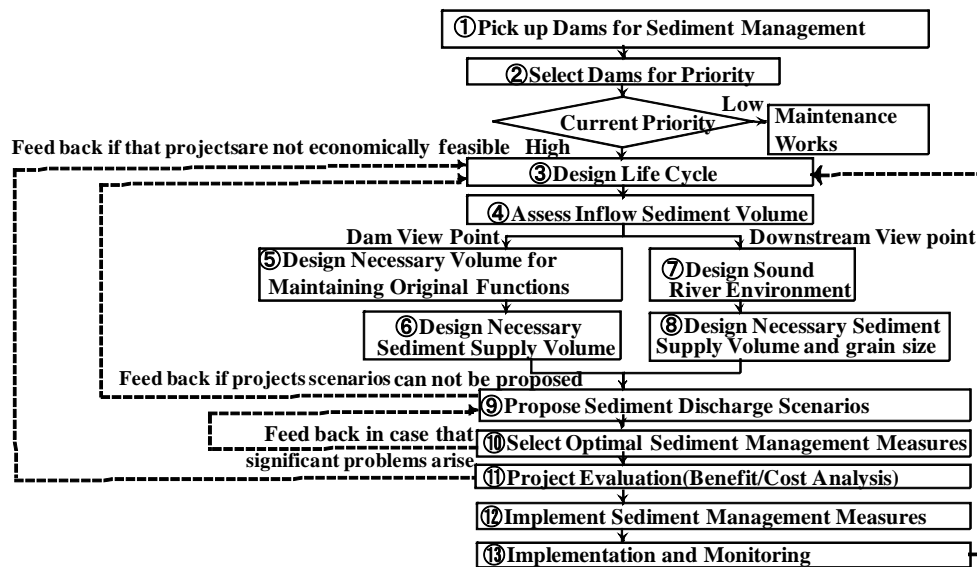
①Pick up Dams for Sediment Management

②Select Dams for Priority

Current Priority

Low

Maintenance Works

Feed back if that projectsare not economically feasible

High

③Design Life Cycle

④Assess Inflow Sediment Volume

Dam View Point

Downstream View point

⑤Design Necessary Volume for Maintaining Original Functions

⑦Design Sound River Environment

⑥Design Necessary Sediment Supply Volume

⑧Design Necessary Sediment Supply Volume and grain size

Feed back if projects scenarios can not be proposed

⑨Propose Sediment Discharge Scenarios

Feed back in case that significant problems arise

⑩Select Optimal Sediment Management Measures

⑪Project Evaluation(Benefit/Cost Analysis)

⑫Implement Sediment Management Measures

⑬Implementation and Monitoring